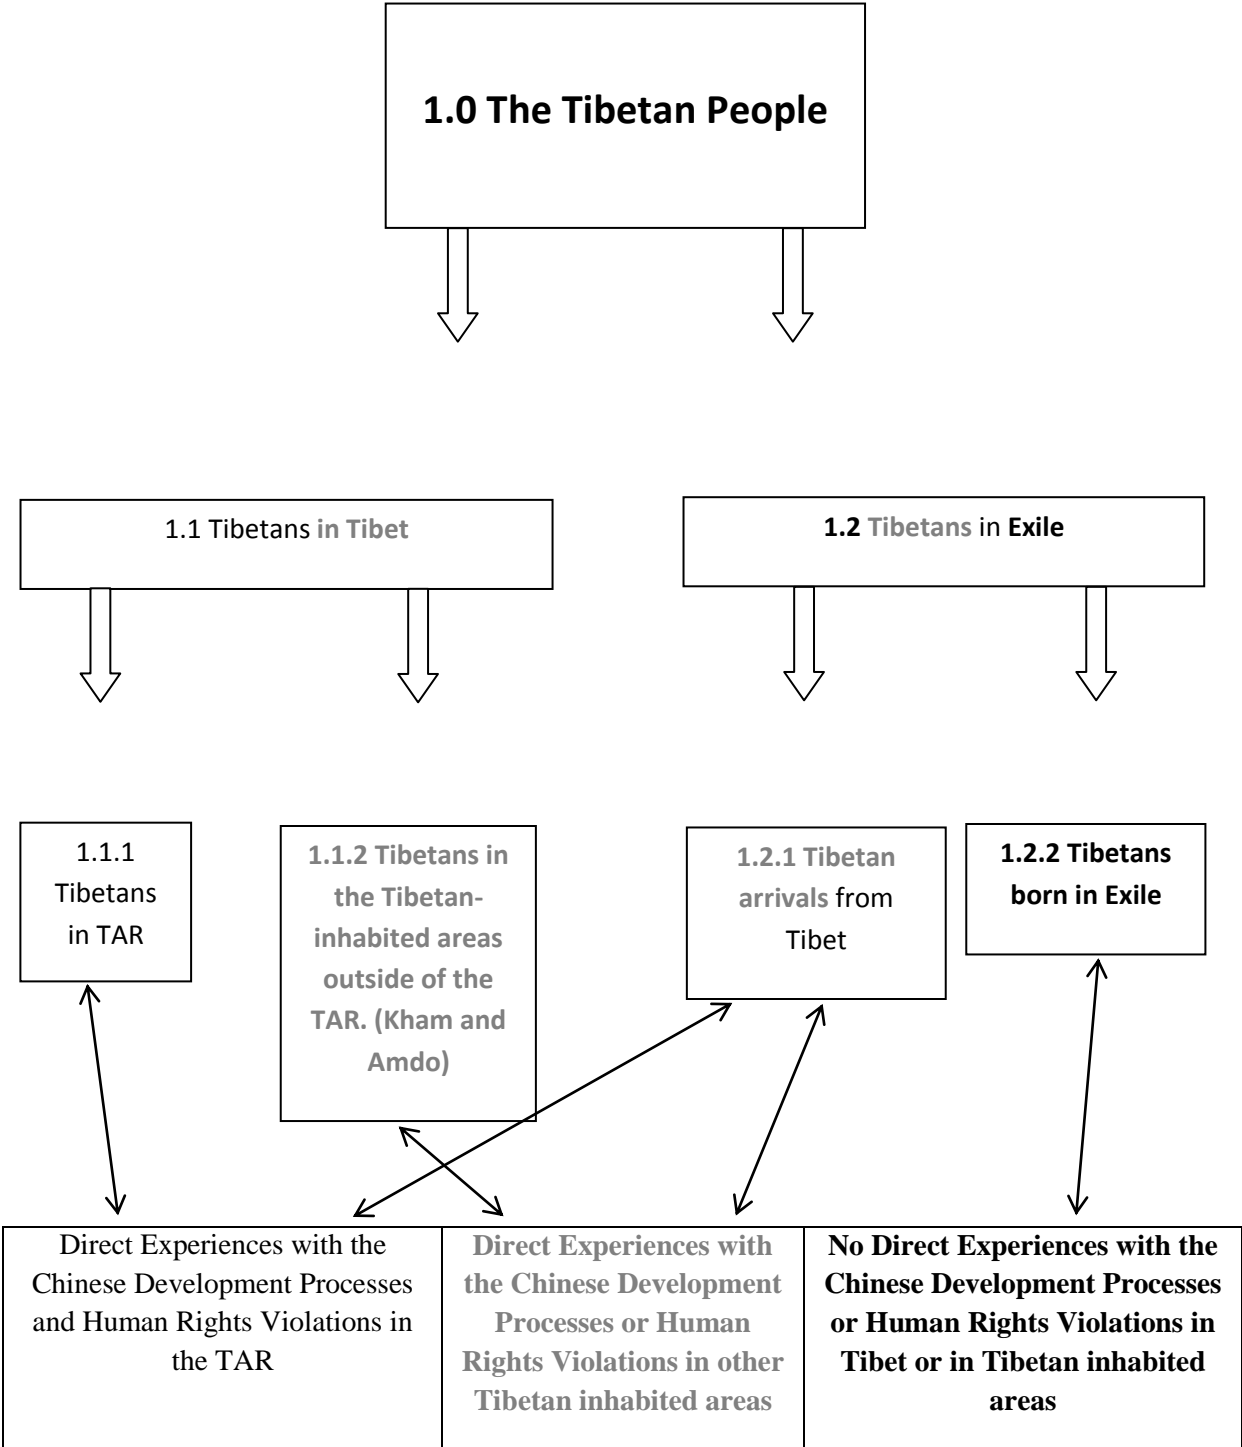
1.0 The Tibetan People

1.1 Tibetans in Tibet

1.2 Tibetans in Exile

1.1.1 Tibetans in TAR

1.1.2 Tibetans in the Tibetan-inhabited areas outside of the TAR. (Kham and Amdo)

1.2.1 Tibetan arrivals from Tibet

1.2.2 Tibetans born in Exile

| Direct Experiences with the Chinese Development Processes and Human Rights Violations in the TAR | Direct Experiences with the Chinese Development Processes or Human Rights Violations in other Tibetan inhabited areas | No Direct Experiences with the Chinese Development Processes or Human Rights Violations in Tibet or in Tibetan inhabited areas |
|---|---|---|